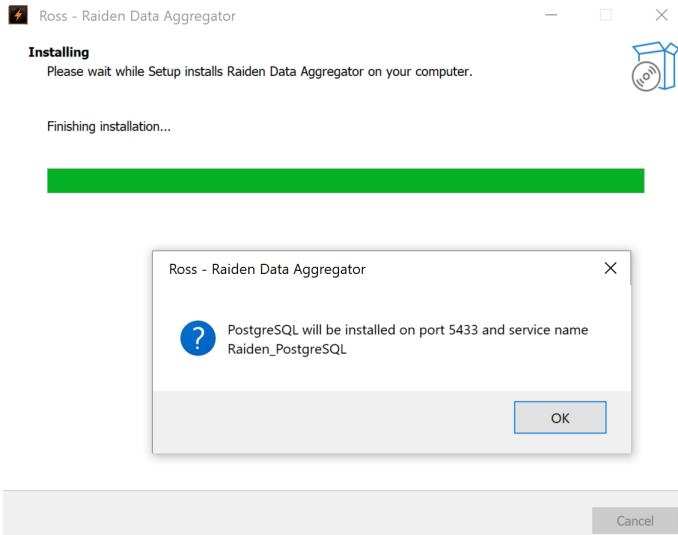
Ross - Raiden Data Aggregator

Installing
Please wait while Setup installs Raiden Data Aggregator on your computer.

Finishing installation...

Ross - Raiden Data Aggregator

PostgreSQL will be installed on port 5433 and service name Raiden_PostgreSQL

OK

Cancel